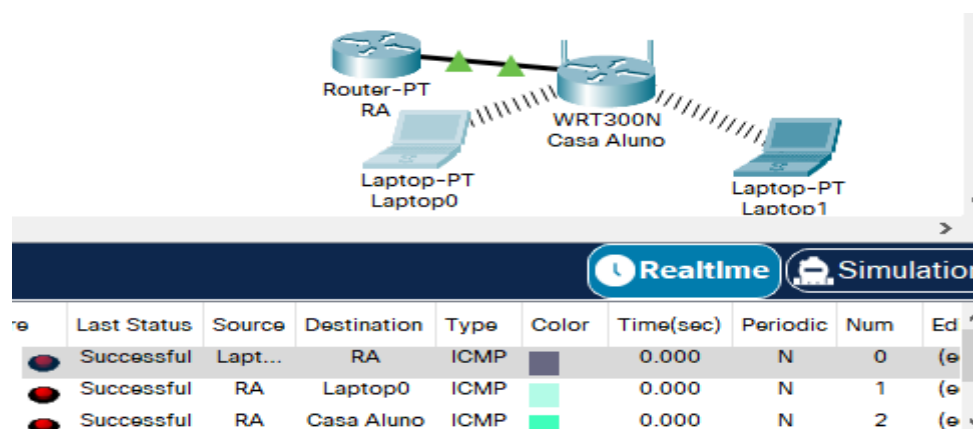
Router-PT
RA

WRT300N
Casa Aluno

Laptop-PT
Laptop0

Laptop-PT
Laptop1

RealtIme
Simulation

| re | Last Status | Source | Destination | Type | Color | Time(sec) | Periodic | Num | Ed |
|---|---|---|---|---|---|---|---|---|---|
| | Successful | Lapt... | RA | ICMP | | 0.000 | N | 0 | (e |
| | Successful | RA | Laptop0 | ICMP | | 0.000 | N | 1 | (e |
| | Successful | RA | Casa Aluno | ICMP | | 0.000 | N | 2 | (e |